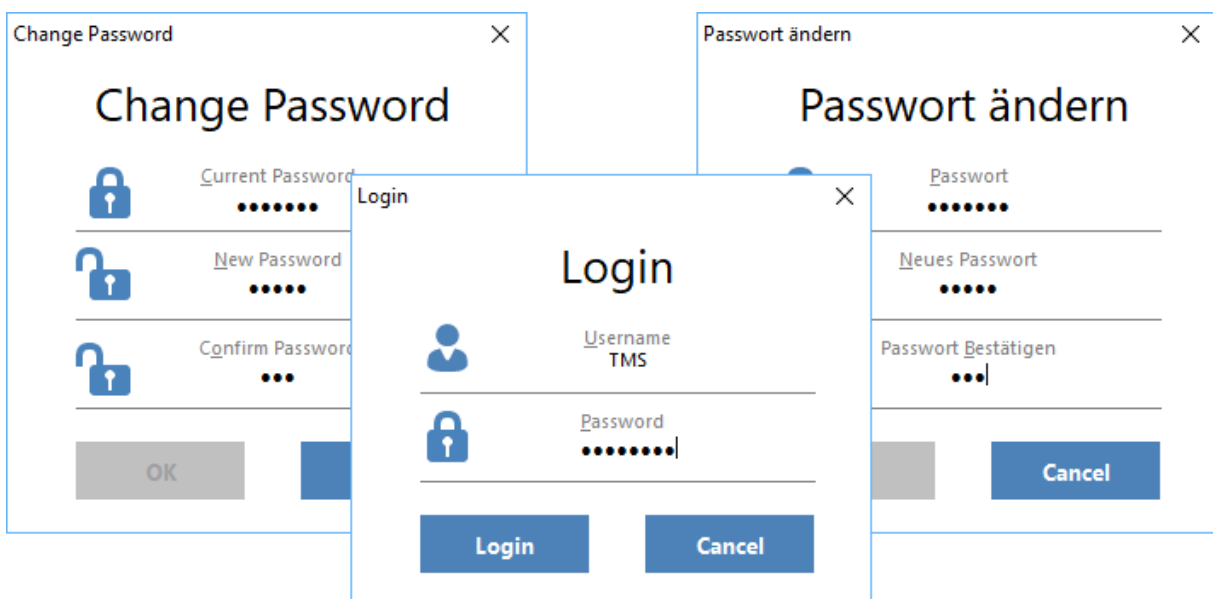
Change Password

Change Password

Current Password
•••••••

New Password
•••••

Confirm Password
•••

OK

Passwort ändern

Passwort ändern

Passwort
•••••••

Neues Passwort
•••••

Passwort Bestätigen
•••

Cancel

Login

Login

Username
TMS

Password
••••••••

Login

Cancel